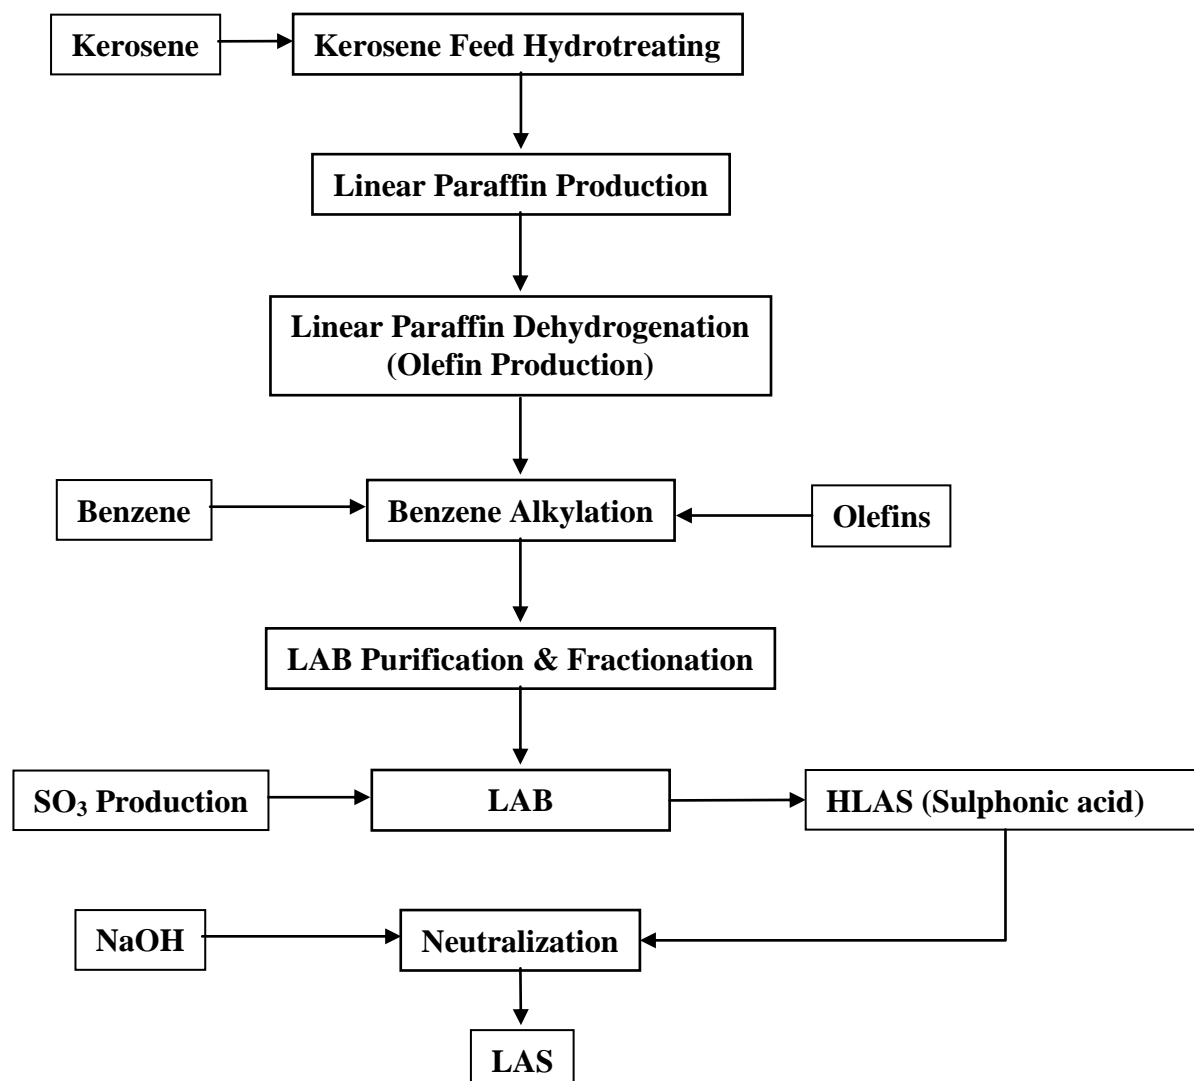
Kerosene

Kerosene Feed Hydrotreating

Linear Paraffin Production

Linear Paraffin Dehydrogenation (Olefin Production)

Benzene

Benzene Alkylation

Olefins

LAB Purification & Fractionation

$SO_3$ Production

LAB

HLAS (Sulphonic acid)

NaOH

Neutralization

LAS